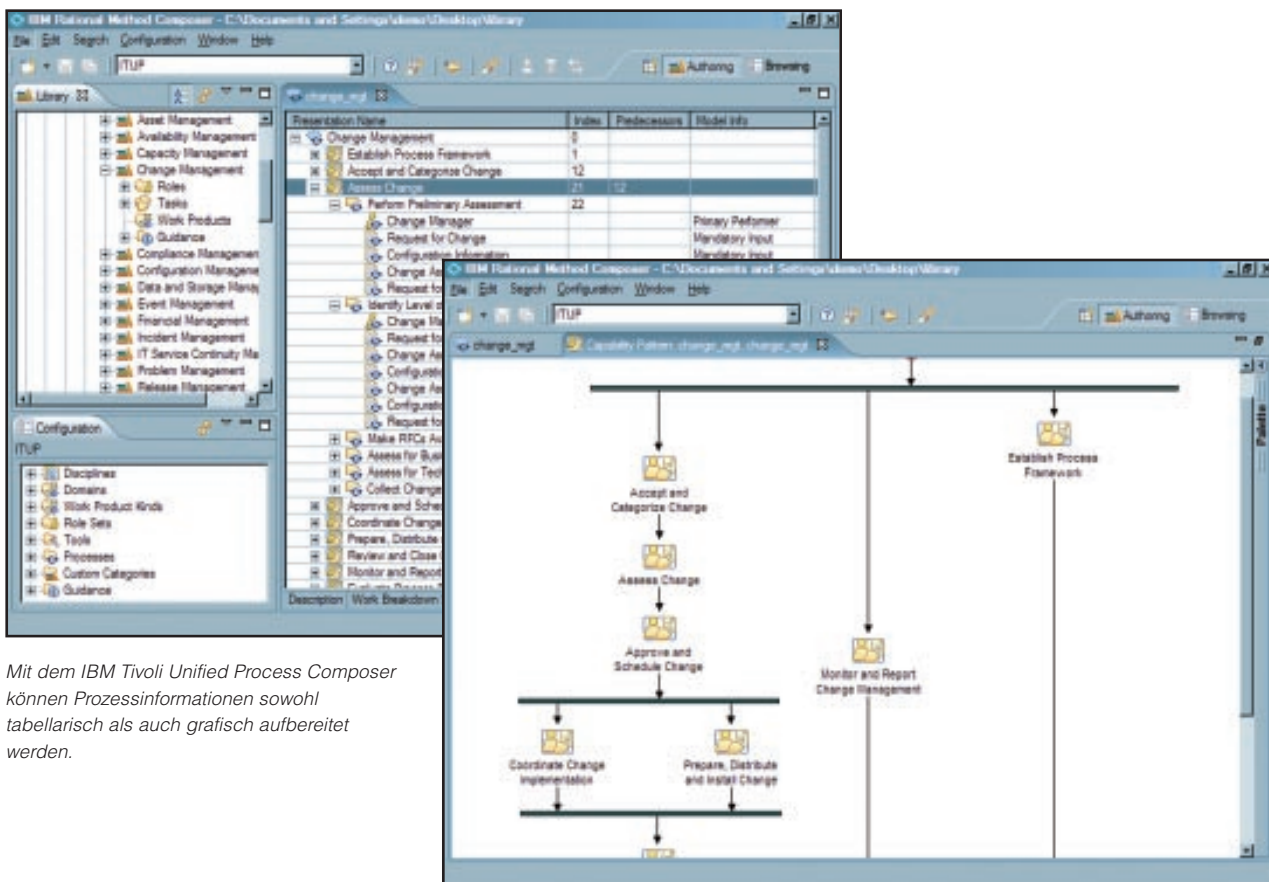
IBM Rational Method Composer - C:\Documents and Settings\demo\Desktop\library

File Edit Search Configuration Window Help

ITUP

Authoring Browsing

Library

Asset Management
Availability Management
Capacity Management
Change Management
Roles
Tasks
Work Products
Guidance
Compliance Management
Configuration Manageme
Data and Storage Manag
Event Management
Financial Management
Incident Management
IT Service Continuity Ma
Problem Management
Release Management

Configuration

ITUP

Disciplines
Domains
Work Product Kinds
Role Sets
Tools
Processes
Custom Categories
Guidance

change_mgt

| Presentation Name | Index | Predecessors | Model Info |
|---|---|---|---|
| Change Management | 0 | | |
| Establish Process Framework | 1 | | |
| Accept and Categorize Change | 12 | | |
| Assess Change | 21 | 12 | |
| Perform Preliminary Assessment | 22 | | |
| Change Manager | | | Primary Peformer |
| Request for Change | | | Mandatory Input |
| Configuration Information | | | Mandatory Input |
| Change As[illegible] | | | |
| Request fo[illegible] | | | |
| Identify Level o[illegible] | | | |
| Change Ma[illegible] | | | |
| Request fo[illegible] | | | |
| Change As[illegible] | | | |
| Configurati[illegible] | | | |
| Change As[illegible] | | | |
| Configurati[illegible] | | | |
| Request fo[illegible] | | | |
| Make RFCs A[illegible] | | | |
| Assess for Bus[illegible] | | | |
| Assess for Tec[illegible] | | | |
| Collect Change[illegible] | | | |
| Approve and Sche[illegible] | | | |
| Coordinate Change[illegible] | | | |
| Prepare, Distribute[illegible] | | | |
| Review and Close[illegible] | | | |
| Monitor and Repo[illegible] | | | |

Description Work Breakdown

IBM Rational Method Composer - C:\Documents and Settings\demo\Desktop\library

File Edit Search Configuration Window Help

ITUP

Authoring Browsing

change_mgt

Capability Pattern: change_mgt: change_mgt

Palette

Establish Process Framework

Accept and Categorize Change

Assess Change

Approve and Schedule Change

Monitor and Report Change Management

Coordinate Change Implementation

Prepare, Distribute and Install Change

Mit dem IBM Tivoli Unified Process Composer können Prozessinformationen sowohl tabellarisch als auch grafisch aufbereitet werden.